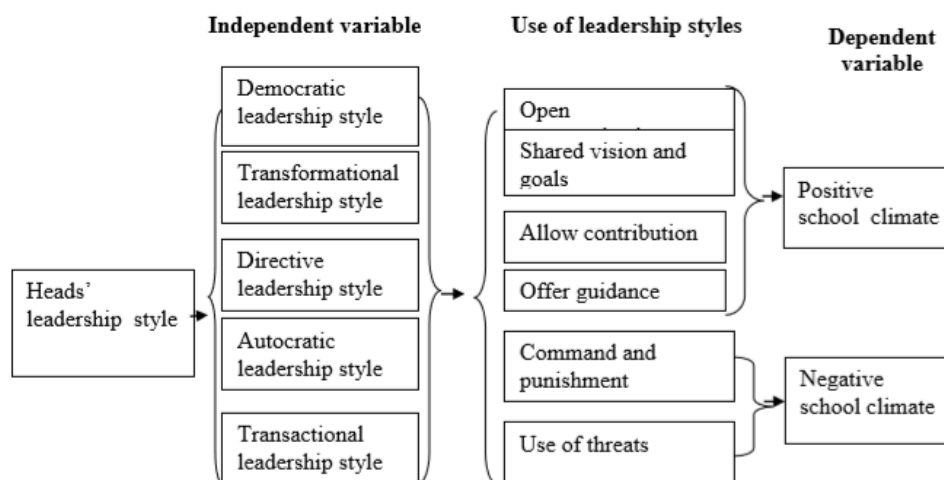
Independent variable

Use of leadership styles

Dependent variable

Heads' leadership style

Democratic leadership style

Transformational leadership style

Directive leadership style

Autocratic leadership style

Transactional leadership style

Open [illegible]

Shared vision and goals

Allow contribution

Offer guidance

Command and punishment

Use of threats

Positive school climate

Negative school climate